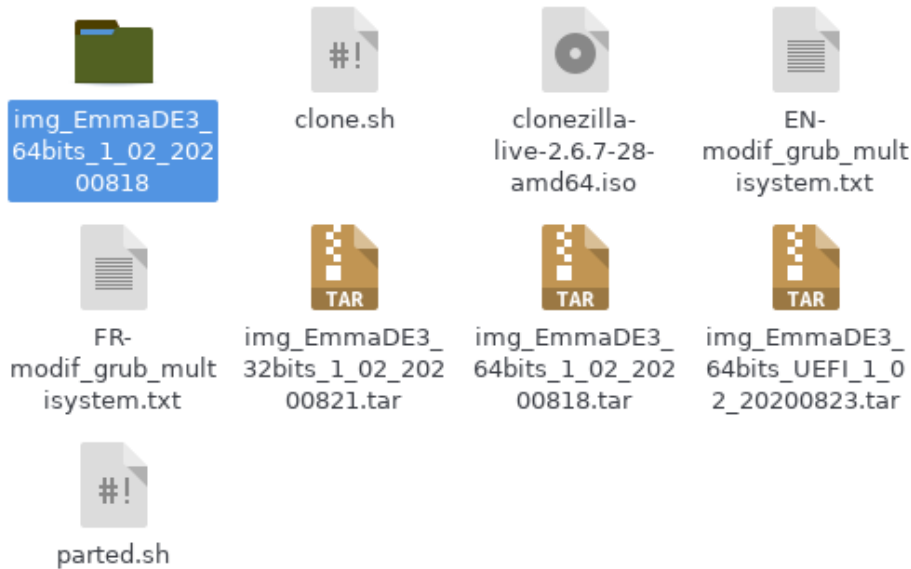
img_EmmaDE3_64bits_1_02_20200818

#!

clone.sh

clonezilla-live-2.6.7-28-amd64.iso

EN-modif_grub_multisystem.txt

FR-modif_grub_multisystem.txt

TAR

img_EmmaDE3_32bits_1_02_20200821.tar

TAR

img_EmmaDE3_64bits_1_02_20200818.tar

TAR

img_EmmaDE3_64bits_UEFI_1_02_20200823.tar

#!

parted.sh